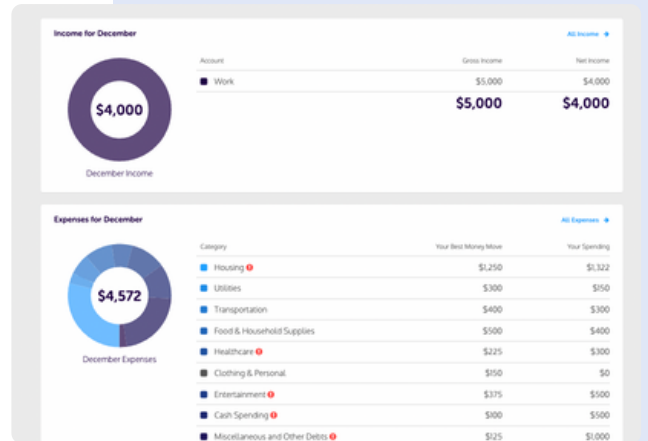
Income for December

All Income →

$4,000

December Income

| Account | Gross Income | Net Income |
|---|---|---|
| Work | $5,000 | $4,000 |
| | $5,000 | $4,000 |

Expenses for December

All Expenses →

$4,572

December Expenses

| Category | Your Best Money Move | Your Spending |
|---|---|---|
| Housing | $1,250 | $1,322 |
| Utilities | $300 | $150 |
| Transportation | $400 | $300 |
| Food & Household Supplies | $500 | $400 |
| Healthcare | $225 | $300 |
| Clothing & Personal | $150 | $0 |
| Entertainment | $375 | $500 |
| Cash Spending | $100 | $500 |
| Miscellaneous and Other Debts | $125 | $1,000 |